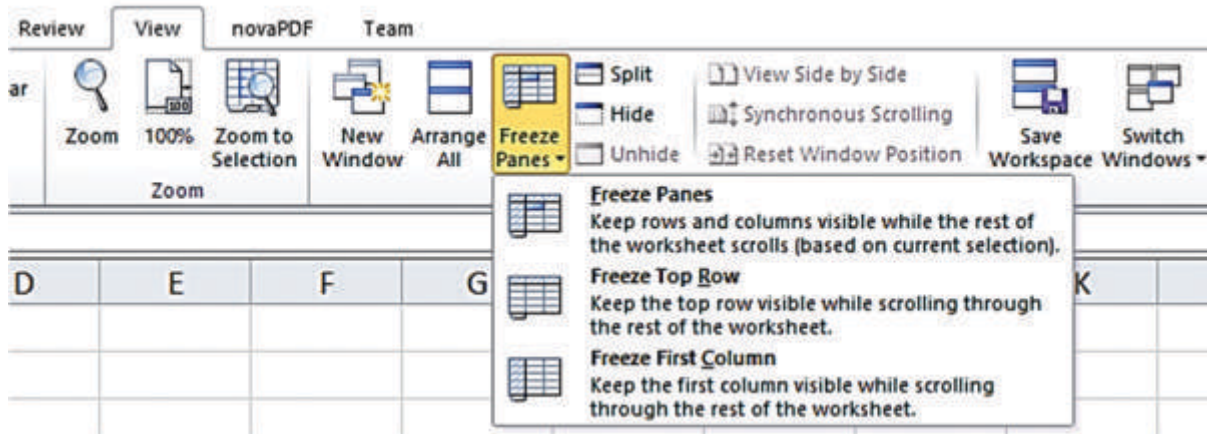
Review View novaPDF Team

ar

Zoom 100% Zoom to Selection

Zoom

New Window Arrange All Freeze Panes ▾

Split
Hide
Unhide

View Side by Side
Synchronous Scrolling
Reset Window Position

Save Workspace Switch Windows ▾

Freeze Panes
Keep rows and columns visible while the rest of the worksheet scrolls (based on current selection).

Freeze Top Row
Keep the top row visible while scrolling through the rest of the worksheet.

Freeze First Column
Keep the first column visible while scrolling through the rest of the worksheet.

D E F G K